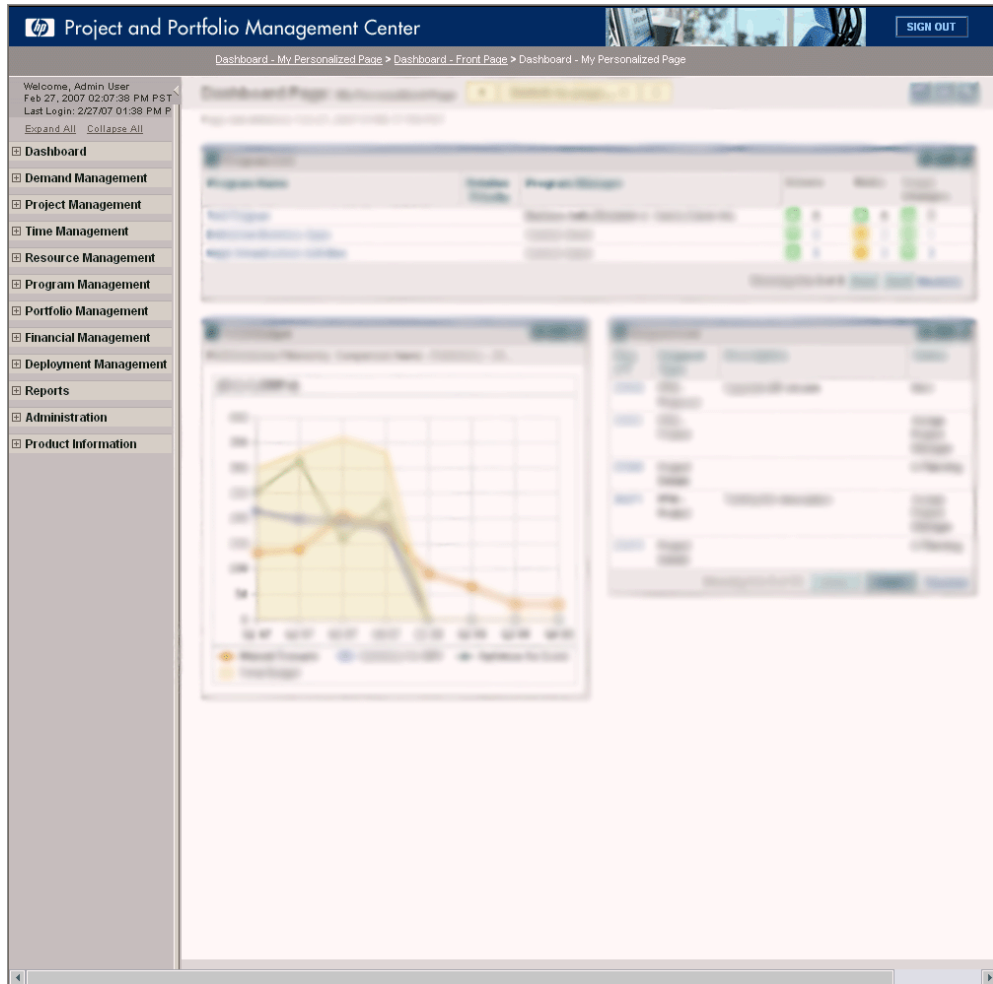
Project and Portfolio Management Center

SIGN OUT

Dashboard - My Personalized Page > Dashboard - Front Page > Dashboard - My Personalized Page

Welcome, Admin User
Feb 27, 2007 02:07:38 PM PST
Last Login: 2/27/07 01:38 PM P

Expand All Collapse All

⊞ Dashboard
⊞ Demand Management
⊞ Project Management
⊞ Time Management
⊞ Resource Management
⊞ Program Management
⊞ Portfolio Management
⊞ Financial Management
⊞ Deployment Management
⊞ Reports
⊞ Administration
⊞ Product Information

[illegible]